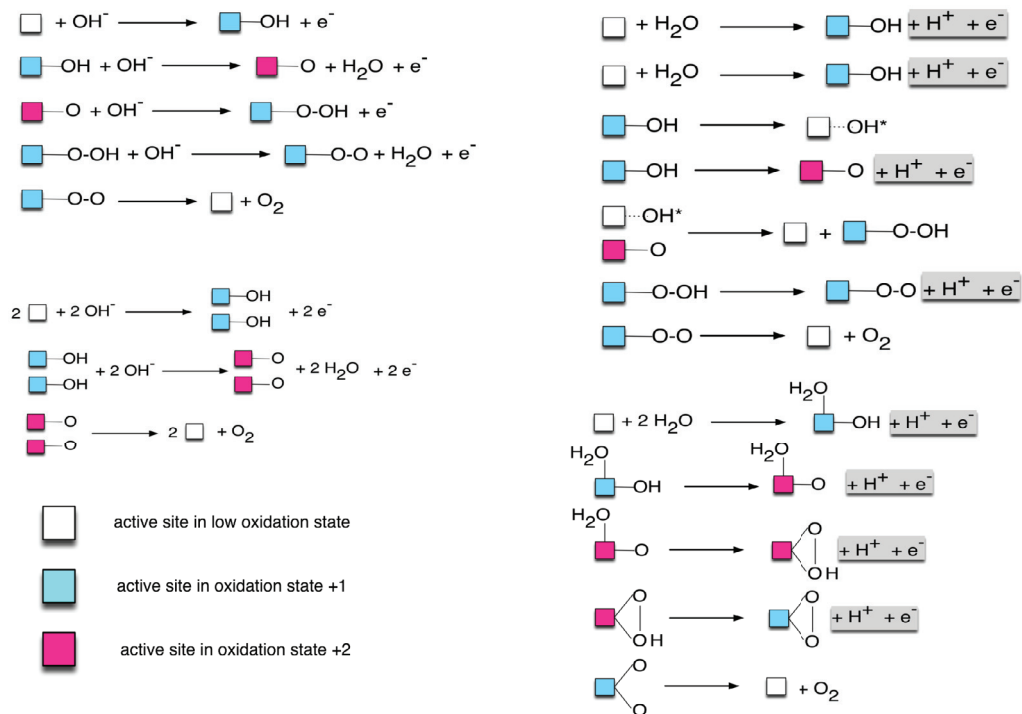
+ $OH^-$ → —OH + $e^-$

—OH + $OH^-$ → —O + $H_2O$ + $e^-$

—O + $OH^-$ → —O-OH + $e^-$

—O-OH + $OH^-$ → —O-O + $H_2O$ + $e^-$

—O-O → + $O_2$

2 + 2 $OH^-$ → —OH —OH + 2 $e^-$

—OH —OH + 2 $OH^-$ → —O —O + 2 $H_2O$ + 2 $e^-$

—O —O → 2 + $O_2$

active site in low oxidation state

active site in oxidation state +1

active site in oxidation state +2

+ $H_2O$ → —OH + $H^+$ + $e^-$

+ $H_2O$ → —OH + $H^+$ + $e^-$

—OH → ···OH*

—OH → —O + $H^+$ + $e^-$

···OH* —O → + —O-OH

—O-OH → —O-O + $H^+$ + $e^-$

—O-O → + $O_2$

+ 2 $H_2O$ → $H_2O$ —OH + $H^+$ + $e^-$

$H_2O$ —OH → $H_2O$ —O + $H^+$ + $e^-$

$H_2O$ —O → O OH + $H^+$ + $e^-$

O OH → O O + $H^+$ + $e^-$

O O → + $O_2$